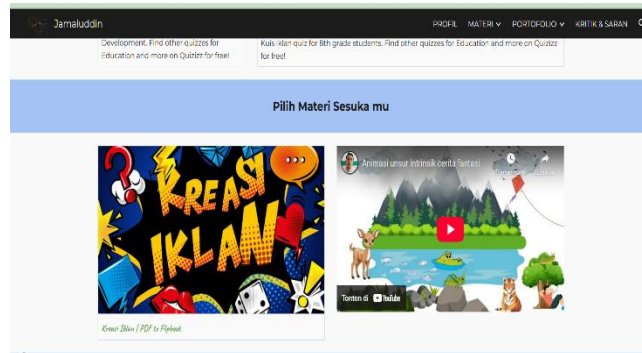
Jamaluddin

PROFIL MATERI PORTOFOLIO KRITIK & SARAN

Development. Find other quizzes for Education and more on Quizizz for free!

Kuis iklan quiz for 8th grade students. Find other quizzes for Education and more on Quizizz for free!

Pilih Materi Sesuka mu

KREASI IKLAN

Kreasi Iklan | PDF to Flipbook

Animasi unsur intrinsik cerita fantasi

Tonton di YouTube